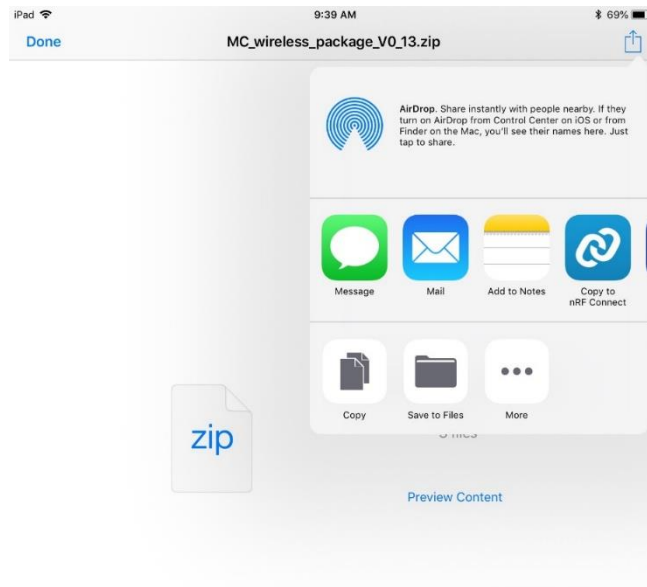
iPad

9:39 AM

69%

Done

MC_wireless_package_V0_13.zip

AirDrop. Share instantly with people nearby. If they turn on AirDrop from Control Center on iOS or from Finder on the Mac, you'll see their names here. Just tap to share.

Message

Mail

Add to Notes

Copy to nRF Connect

Copy

Save to Files

More

zip

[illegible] files

Preview Content